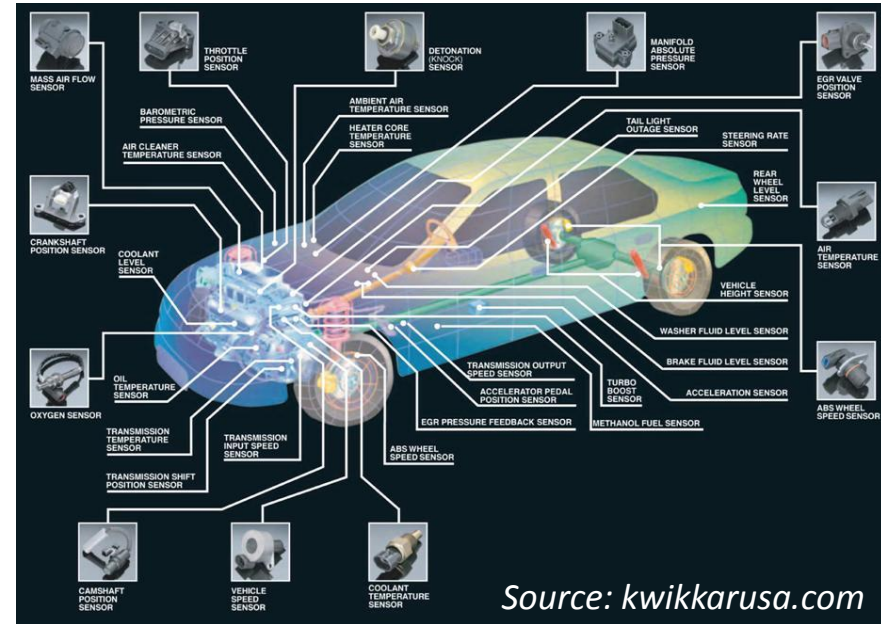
MASS AIR FLOW SENSOR

THROTTLE POSITION SENSOR

DETONATION (KNOCK) SENSOR

MANIFOLD ABSOLUTE PRESSURE SENSOR

EGR VALVE POSITION SENSOR

BAROMETRIC PRESSURE SENSOR

AMBIENT AIR TEMPERATURE SENSOR

HEATER CORE TEMPERATURE SENSOR

AIR CLEANER TEMPERATURE SENSOR

TAIL LIGHT OUTAGE SENSOR

STEERING RATE SENSOR

REAR WHEEL LEVEL SENSOR

CRANKSHAFT POSITION SENSOR

COOLANT LEVEL SENSOR

AIR TEMPERATURE SENSOR

VEHICLE HEIGHT SENSOR

WASHER FLUID LEVEL SENSOR

BRAKE FLUID LEVEL SENSOR

OIL TEMPERATURE SENSOR

OXYGEN SENSOR

TRANSMISSION OUTPUT SPEED SENSOR

ACCELERATOR PEDAL POSITION SENSOR

TURBO BOOST SENSOR

ACCELERATION SENSOR

ABS WHEEL SPEED SENSOR

TRANSMISSION TEMPERATURE SENSOR

EGR PRESSURE FEEDBACK SENSOR

METHANOL FUEL SENSOR

TRANSMISSION INPUT SPEED SENSOR

ABS WHEEL SPEED SENSOR

TRANSMISSION SHIFT POSITION SENSOR

CAMSHAFT POSITION SENSOR

VEHICLE SPEED SENSOR

COOLANT TEMPERATURE SENSOR

Source: kwikkarusa.com